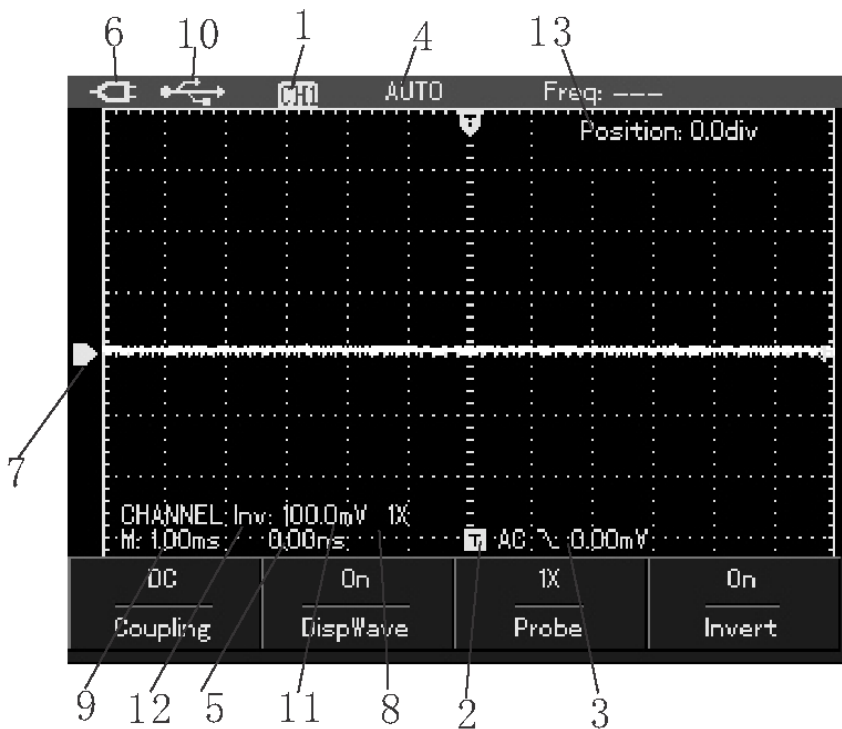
6 10 1 4 13

CH1 AUTO Freq: ---

Position: 0.0div

7

CHANNEL Inv: 100.0mV 1X
M: 1.00ms 0.00ns

T AC ⌒ 0.00mV

| DC | On | 1X | On |
|---|---|---|---|
| Coupling | DispWave | Probe | Invert |

9 12 5 11 8 2 3